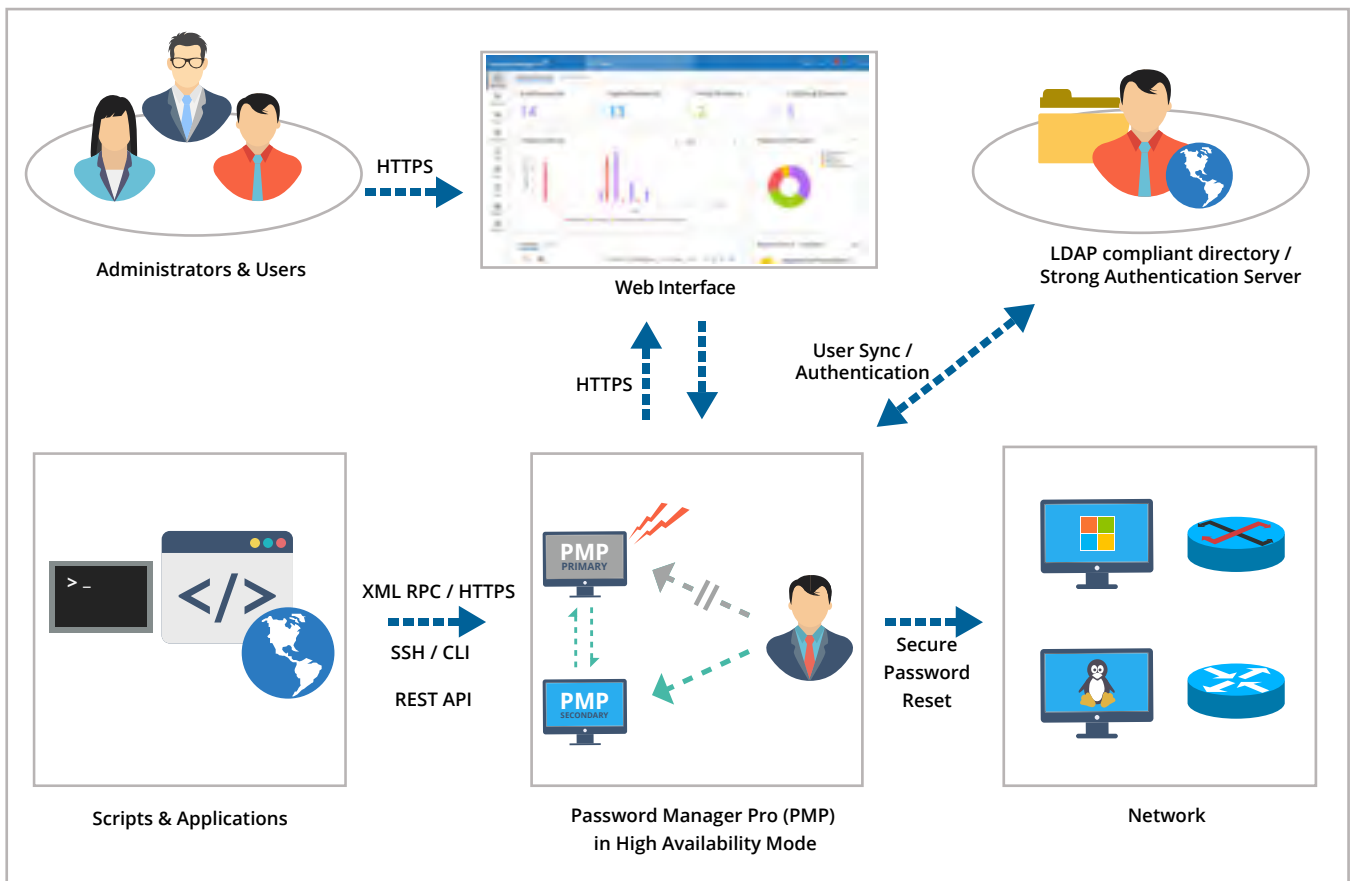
HTTPS

Administrators & Users

Web Interface

LDAP compliant directory / Strong Authentication Server

User Sync / Authentication

HTTPS

> _

</>

XML RPC / HTTPS

SSH / CLI

REST API

Scripts & Applications

PMP PRIMARY

PMP SECONDARY

Password Manager Pro (PMP) in High Availability Mode

Secure Password Reset

Network